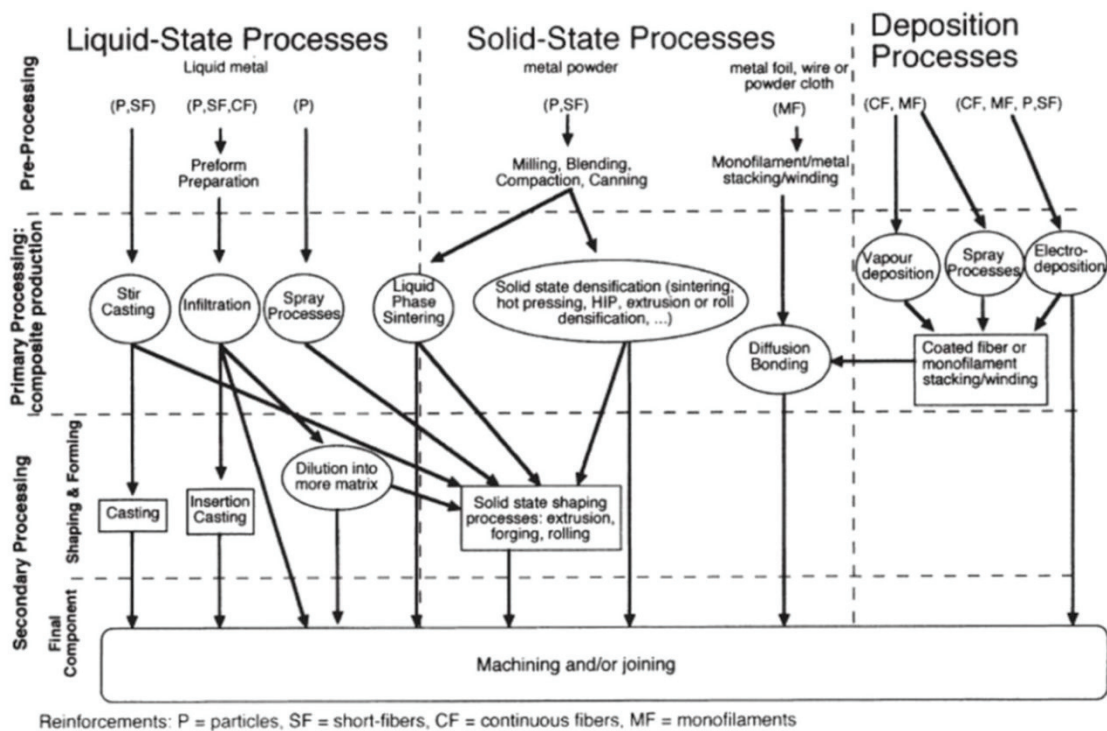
Liquid-State Processes

Solid-State Processes

Deposition Processes

Pre-Processing

Liquid metal

metal powder

metal foil, wire or powder cloth

(P,SF)

(P,SF,CF)

(P)

(P,SF)

(MF)

(CF, MF)

(CF, MF, P,SF)

Preform Preparation

Milling, Blending, Compaction, Canning

Monofilament/metal stacking/winding

Primary Processing: composite production

Stir Casting

Infiltration

Spray Processes

Liquid Phase Sintering

Solid state densification (sintering, hot pressing, HIP, extrusion or roll densification, ...)

Diffusion Bonding

Vapour deposition

Spray Processes

Electro-deposition

Coated fiber or monofilament stacking/winding

Secondary Processing

Shaping & Forming

Dilution into more matrix

Casting

Insertion Casting

Solid state shaping processes: extrusion, forging, rolling

Final Component

Machining and/or joining

Reinforcements: P = particles, SF = short-fibers, CF = continuous fibers, MF = monofilaments